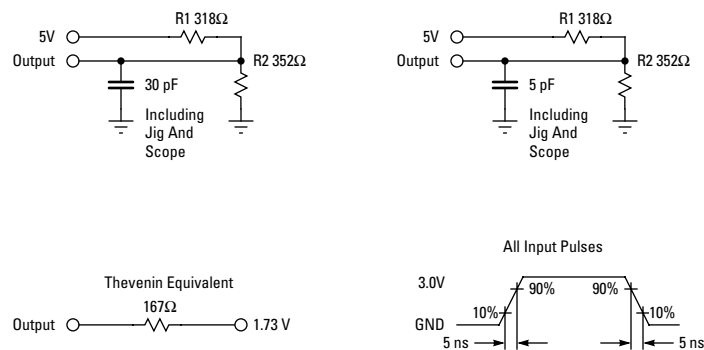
5V
R1 318Ω
Output
30 pF
R2 352Ω
Including Jig And Scope

5V
R1 318Ω
Output
5 pF
R2 352Ω
Including Jig And Scope

Thevenin Equivalent
167Ω
Output
1.73 V

All Input Pulses
3.0V
90%
90%
10%
10%
GND
5 ns
5 ns